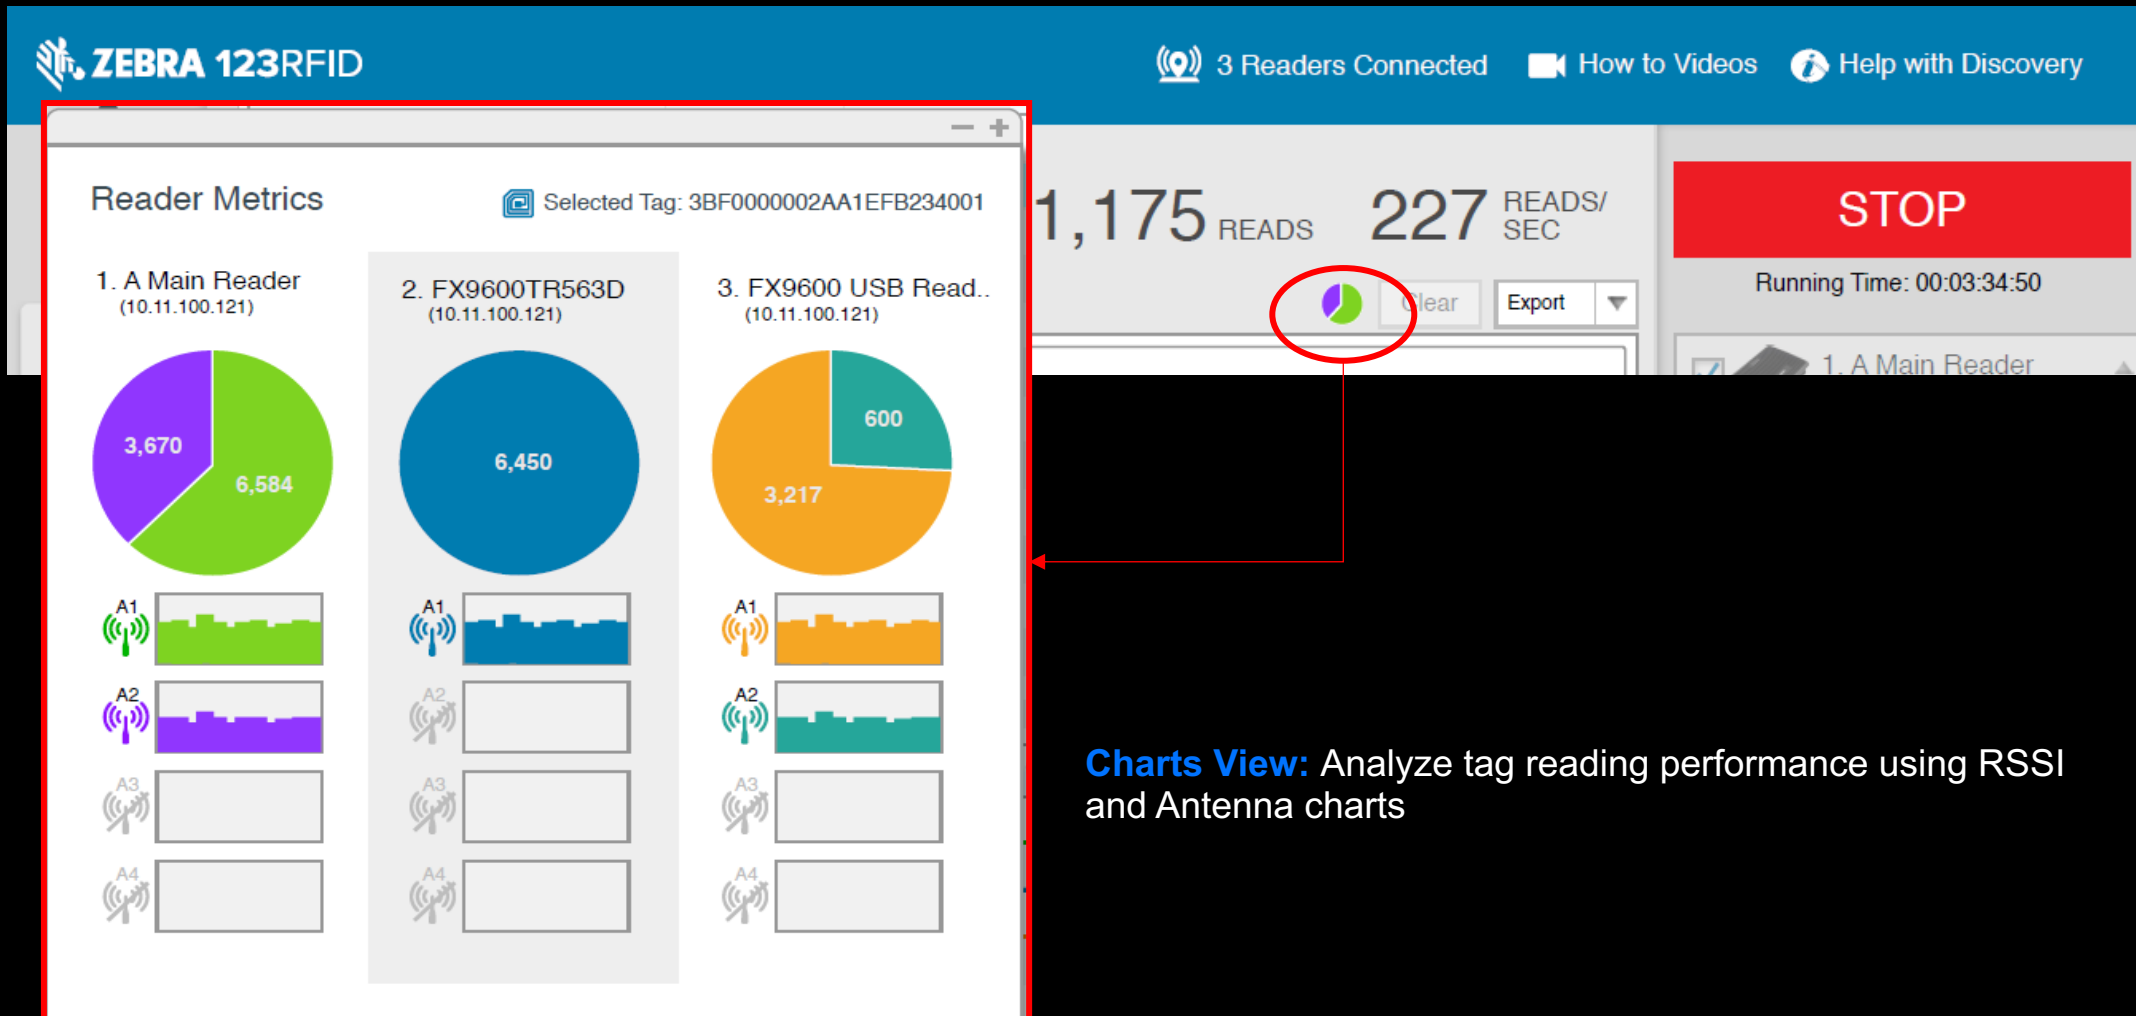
ZEBRA 123RFID

3 Readers Connected How to Videos Help with Discovery

— +

Reader Metrics

Selected Tag: 3BF0000002AA1EFB234001

1,175 READS 227 READS/ SEC

STOP

Running Time: 00:03:34:50

Clear Export

1. A Main Reader

1. A Main Reader
(10.11.100.121)

2. FX9600TR563D
(10.11.100.121)

3. FX9600 USB Read..
(10.11.100.121)

3,670
6,584

6,450

600
3,217

A1
A2
A3
A4

A1
A2
A3
A4

A1
A2
A3
A4

Charts View: Analyze tag reading performance using RSSI and Antenna charts